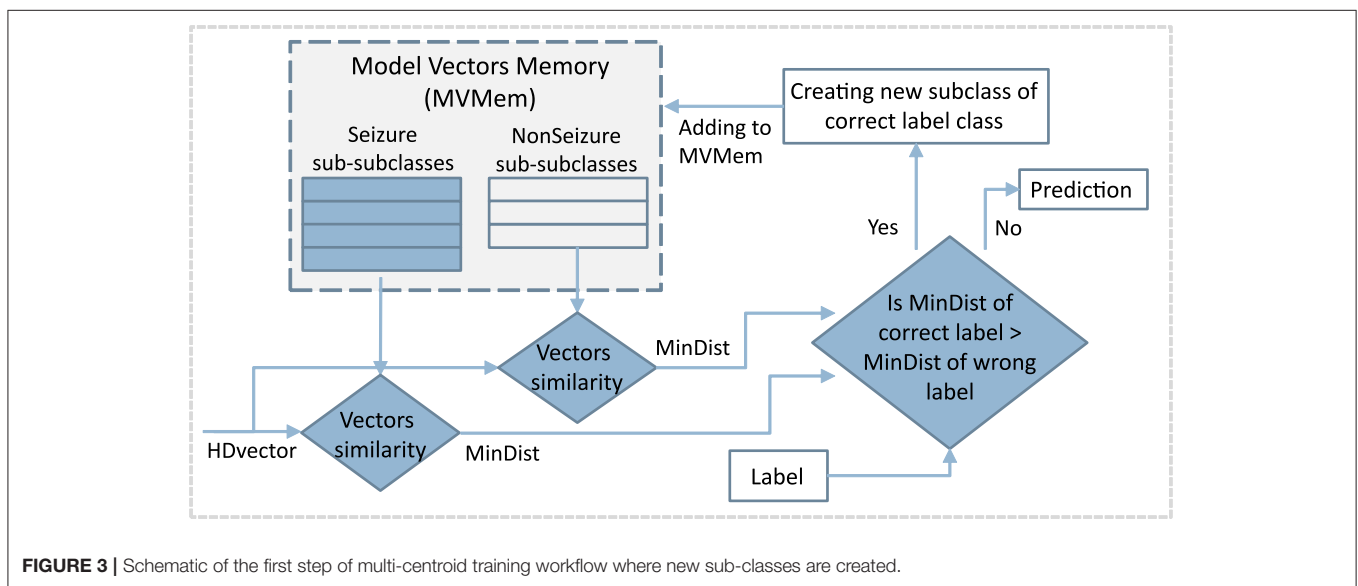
Model Vectors Memory (MVMem)

Seizure sub-subclasses

NonSeizure sub-subclasses

Adding to MVMem

Creating new subclass of correct label class

Prediction

Yes

No

Is MinDist of correct label > MinDist of wrong label

Vectors similarity

MinDist

Vectors similarity

MinDist

HDvector

Label

FIGURE 3 | Schematic of the first step of multi-centroid training workflow where new sub-classes are created.